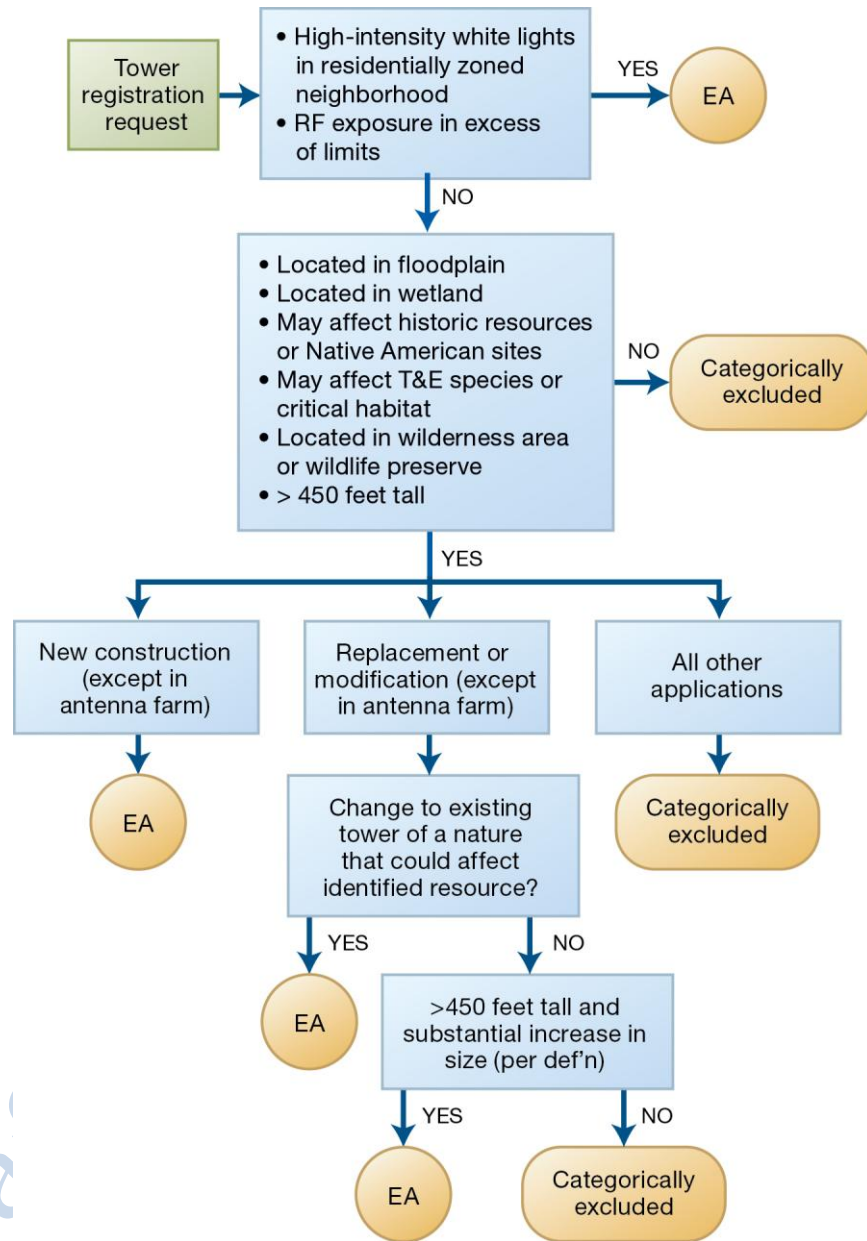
Tower registration request

• High-intensity white lights in residentially zoned neighborhood
• RF exposure in excess of limits

YES

EA

NO

• Located in floodplain
• Located in wetland
• May affect historic resources or Native American sites
• May affect T&E species or critical habitat
• Located in wilderness area or wildlife preserve
• > 450 feet tall

NO

Categorically excluded

YES

New construction (except in antenna farm)

Replacement or modification (except in antenna farm)

All other applications

EA

Change to existing tower of a nature that could affect identified resource?

Categorically excluded

YES

NO

EA

>450 feet tall and substantial increase in size (per def'n)

YES

NO

EA

Categorically excluded